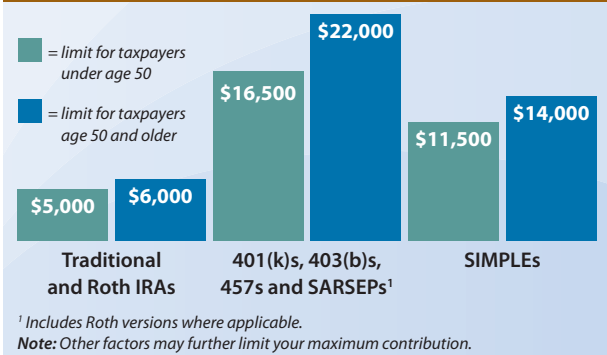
= limit for taxpayers under age 50

= limit for taxpayers age 50 and older

$5,000

$6,000

$16,500

$22,000

$11,500

$14,000

Traditional and Roth IRAs

401(k)s, 403(b)s, 457s and SARSEPs$^1$

SIMPLEs

$^1$ Includes Roth versions where applicable.

Note: Other factors may further limit your maximum contribution.